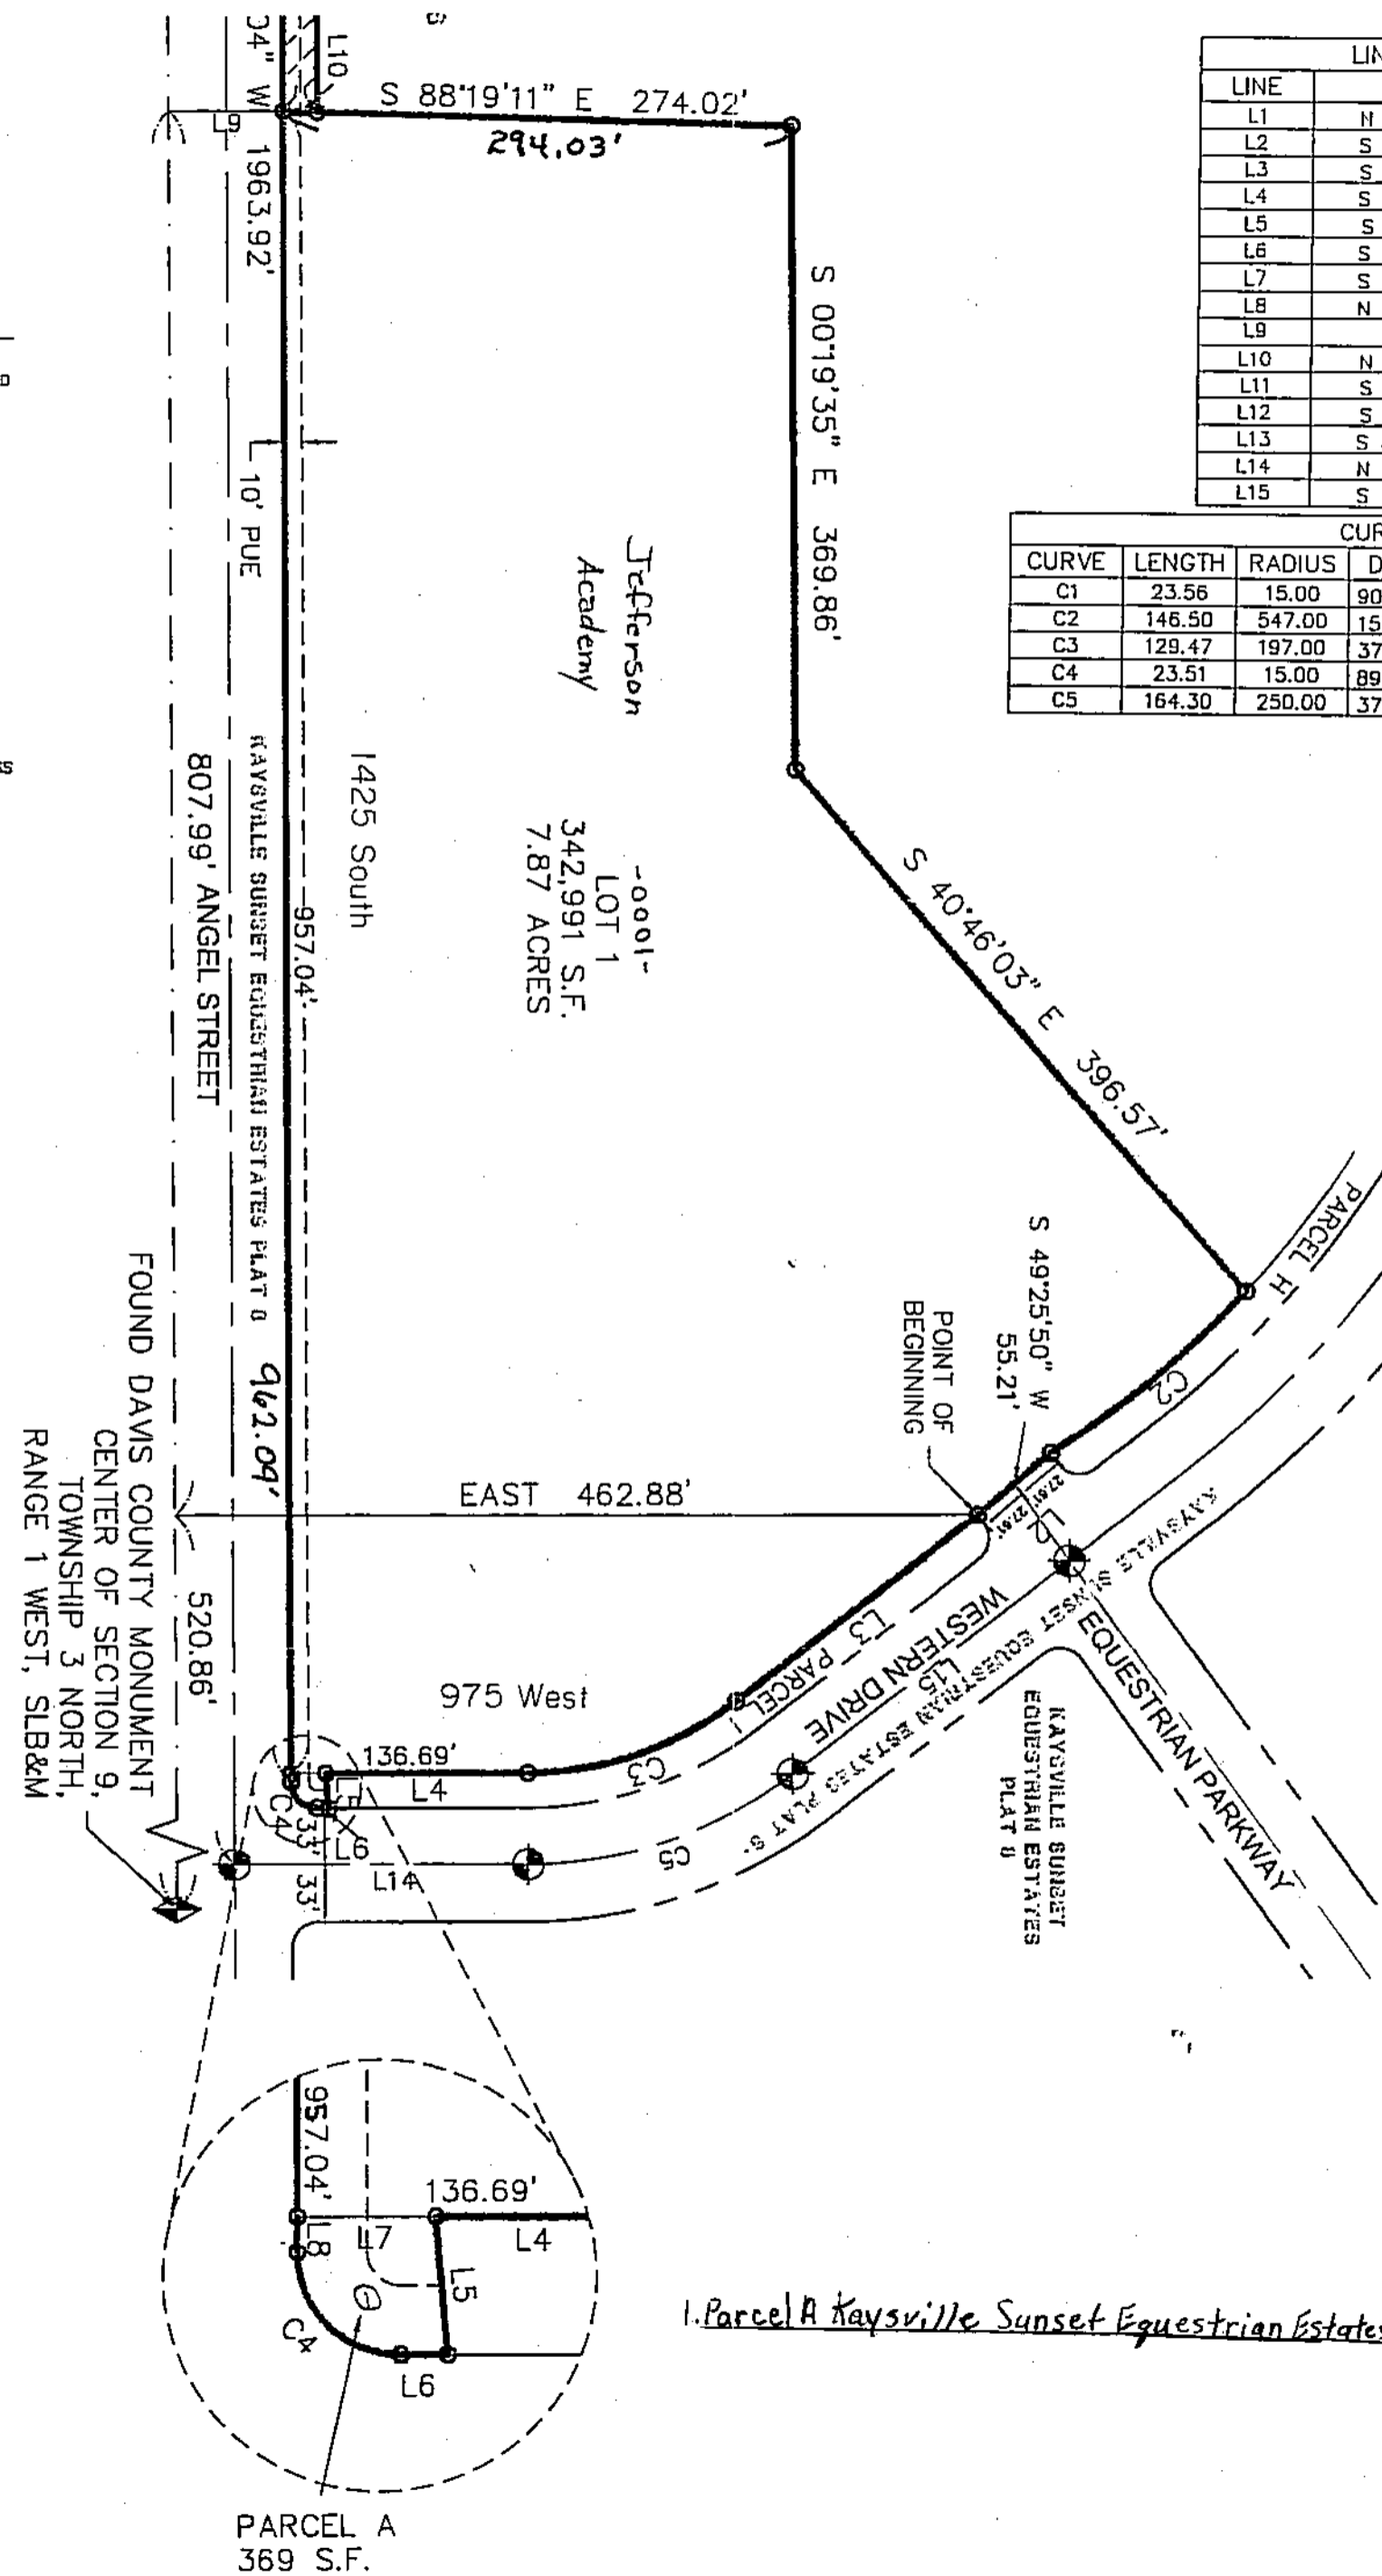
S 88°19'11" E 274.02'
294.03'
L10
L9
04" W 1963.92'
S 00°19'35" E 369.86'

| LINE | |
|---|---|
| L1 | N |
| L2 | S |
| L3 | S |
| L4 | S |
| L5 | S |
| L6 | S |
| L7 | S |
| L8 | N |
| L9 | |
| L10 | N |
| L11 | S |
| L12 | S |
| L13 | S |
| L14 | N |
| L15 | S |

| CURVE | LENGTH | RADIUS | D |
|---|---|---|---|
| C1 | 23.56 | 15.00 | 90 |
| C2 | 146.50 | 547.00 | 15 |
| C3 | 129.47 | 197.00 | 37 |
| C4 | 23.51 | 15.00 | 89 |
| C5 | 164.30 | 250.00 | 37 |

10' PUE
Jefferson Academy
-0001-
LOT 1
342,991 S.F.
7.87 ACRES
1425 South
957.04'
KAYSVILLE SUNSET EQUESTRIAN ESTATES PLAT 8
807.99' ANGEL STREET
962.09'
S 40°46'03" E 396.57'
PARCEL H
S 49°25'50" W 55.21'
POINT OF BEGINNING
C2
EAST 462.88'
520.86'
FOUND DAVIS COUNTY MONUMENT CENTER OF SECTION 9, TOWNSHIP 3 NORTH, RANGE 1 WEST, SLB&M
975 West
C3
PARCEL I
WESTERN DRIVE
L15
KAYSVILLE SUNSET EQUESTRIAN ESTATES PLAT 8
EQUESTRIAN PARKWAY
KAYSVILLE SUNSET EQUESTRIAN ESTATES PLAT 8
136.69'
L4
C4
33'
L6
L14
33'
C5
957.04'
136.69'
L4
L7
L8
L5
C4
L6
PARCEL A
369 S.F.
1. Parcel A Kaysville Sunset Equestrian Estates